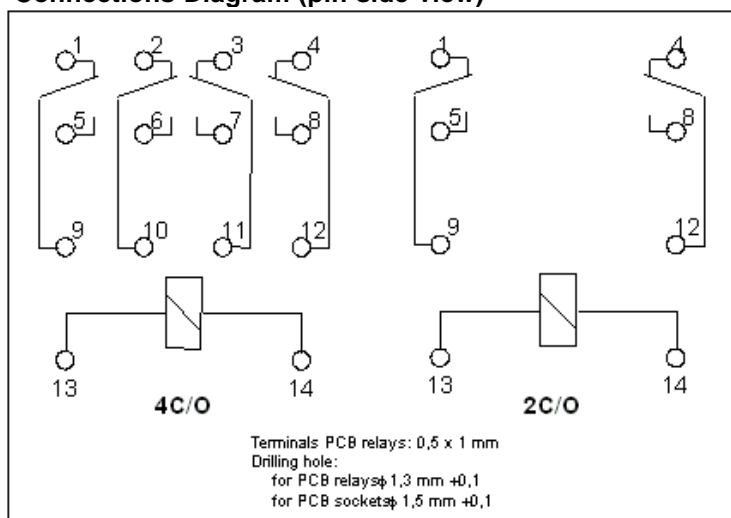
Connections Diagram (pin side view)

1 2 3 4
5 6 7 8
9 10 11 12
13 14
4C/O

1 4
5 8
9 12
13 14
2C/O

Terminals PCB relays: 0,5 x 1 mm
Drilling hole:
for PCB relays $\phi$ 1,3 mm +0,1
for PCB sockets $\phi$ 1,5 mm +0,1